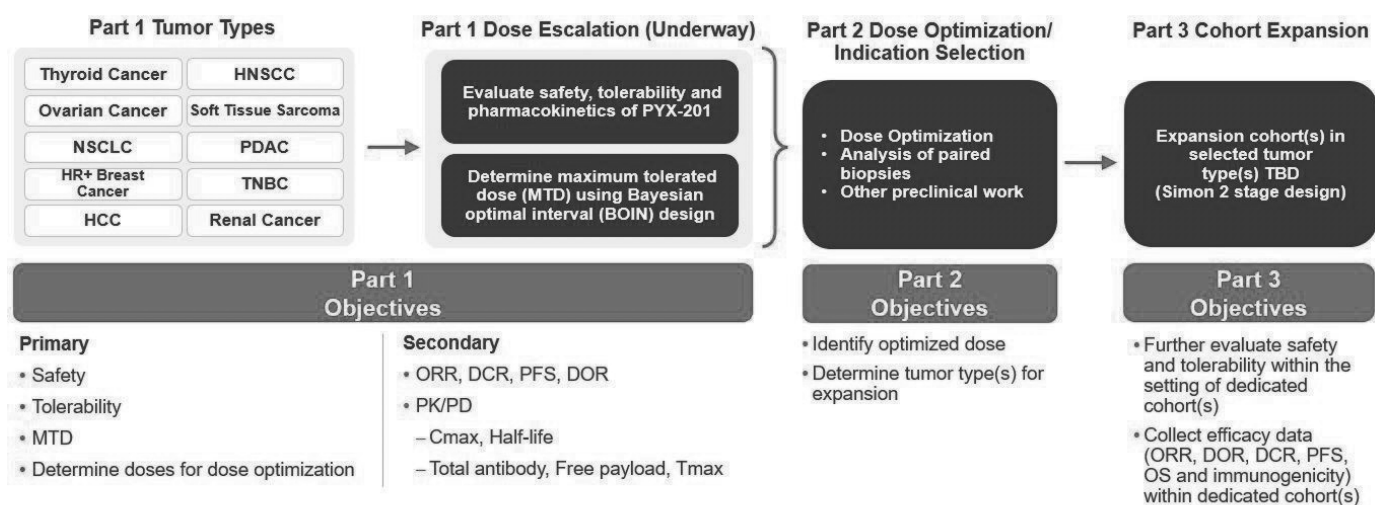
Part 1 Tumor Types

Thyroid Cancer
HNSCC
Ovarian Cancer
Soft Tissue Sarcoma
NSCLC
PDAC
HR+ Breast Cancer
TNBC
HCC
Renal Cancer

Part 1 Dose Escalation (Underway)

Evaluate safety, tolerability and pharmacokinetics of PYX-201

Determine maximum tolerated dose (MTD) using Bayesian optimal interval (BOIN) design

Part 2 Dose Optimization/ Indication Selection

• Dose Optimization
• Analysis of paired biopsies
• Other preclinical work

Part 3 Cohort Expansion

Expansion cohort(s) in selected tumor type(s) TBD (Simon 2 stage design)

Part 1 Objectives

Primary
• Safety
• Tolerability
• MTD
• Determine doses for dose optimization

Secondary
• ORR, DCR, PFS, DOR
• PK/PD
– Cmax, Half-life
– Total antibody, Free payload, Tmax

Part 2 Objectives

• Identify optimized dose
• Determine tumor type(s) for expansion

Part 3 Objectives

• Further evaluate safety and tolerability within the setting of dedicated cohort(s)
• Collect efficacy data (ORR, DOR, DCR, PFS, OS and immunogenicity) within dedicated cohort(s)